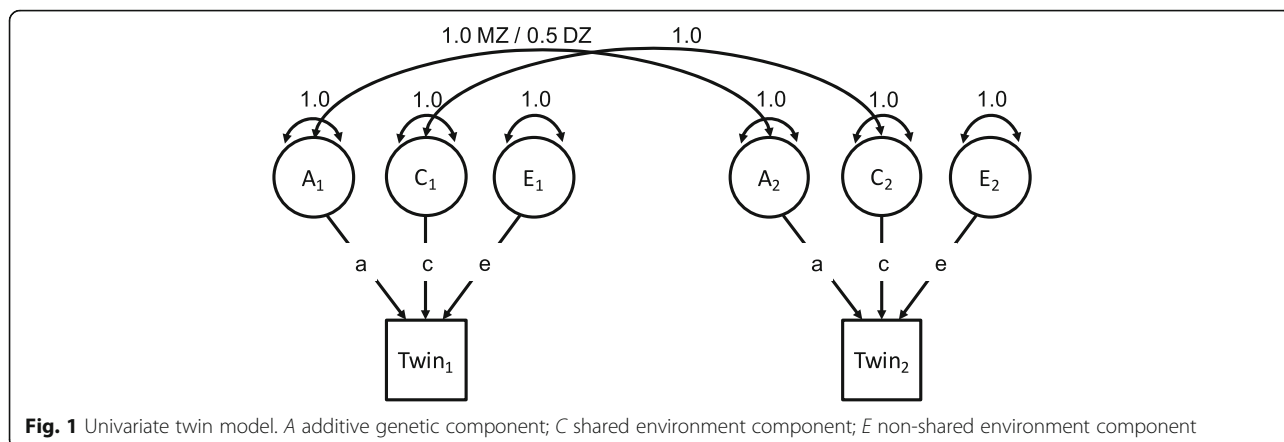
1.0 MZ / 0.5 DZ

1.0

1.0

1.0

1.0

1.0

1.0

1.0

$A_1$

$C_1$

$E_1$

$A_2$

$C_2$

$E_2$

a

c

e

a

c

e

$Twin_1$

$Twin_2$

**Fig. 1** Univariate twin model. *A* additive genetic component; *C* shared environment component; *E* non-shared environment component